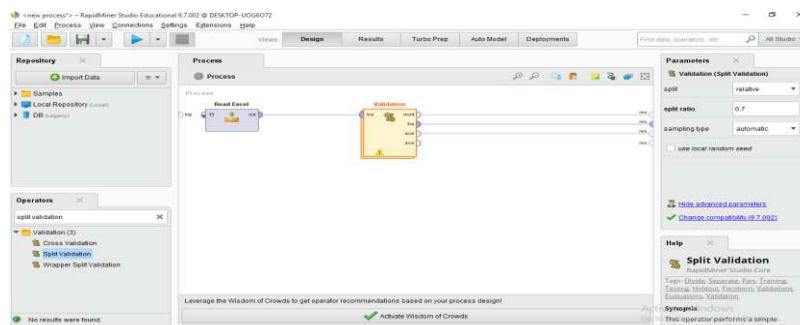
<new process*> – RapidMiner Studio Educational 9.7.002 @ DESKTOP-U0G6O72

File Edit Process View Connections Settings Extensions Help

Views: Design Results Turbo Prep Auto Model Deployments

Find data, operators...etc

All Studio

Repository

Import Data

Samples

Local Repository (Local)

DB (Legacy)

Process

Process

Process

Read Excel

fil out

Validation

tra mod
tra
ave
ave

inp

res
res
res
res

Parameters

Validation (Split Validation)

split relative

split ratio 0.7

sampling type automatic

use local random seed

Hide advanced parameters

Change compatibility (9.7.002)

Operators

split validation

Validation (3)

Cross Validation

Split Validation

Wrapper Split Validation

No results were found.

Leverage the Wisdom of Crowds to get operator recommendations based on your process design!

Activate Wisdom of Crowds

Help

Split Validation

RapidMiner Studio Core

Tags: Divide, Separate, Fen, Training, Testing, Holdout, Partitions, Validations, Evaluations, Validation

Synopsis

This operator performs a simple